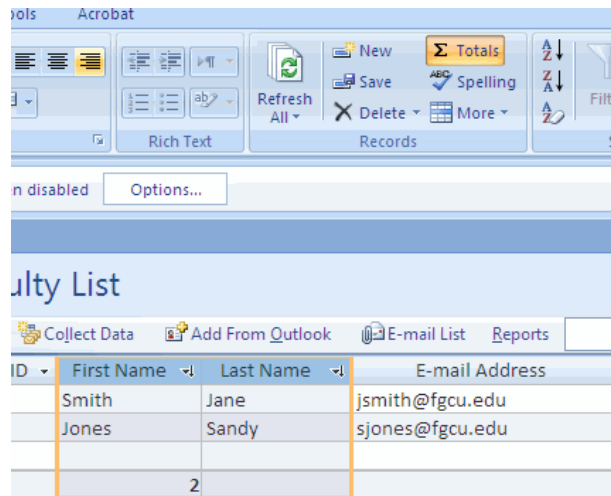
ools Acrobat

Refresh All

New
Save
Delete
Totals
Spelling
More

Filt

Rich Text
Records

n disabled
Options...

ulty List

Collect Data
Add From Outlook
E-mail List
Reports

| ID | First Name | Last Name | E-mail Address |
|---|---|---|---|
| | Smith | Jane | jsmith@fgcu.edu |
| | Jones | Sandy | sjones@fgcu.edu |
| | | | |
| | 2 | | |